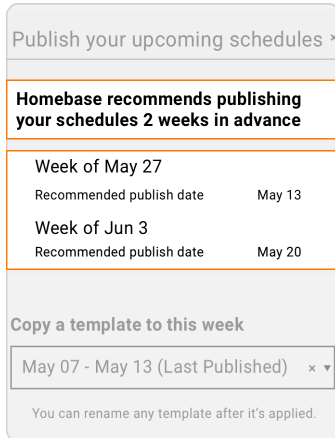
Publish your upcoming schedules ×

Homebase recommends publishing your schedules 2 weeks in advance

Week of May 27
Recommended publish date May 13

Week of Jun 3
Recommended publish date May 20

Copy a template to this week

May 07 - May 13 (Last Published) × ▾

You can rename any template after it's applied.